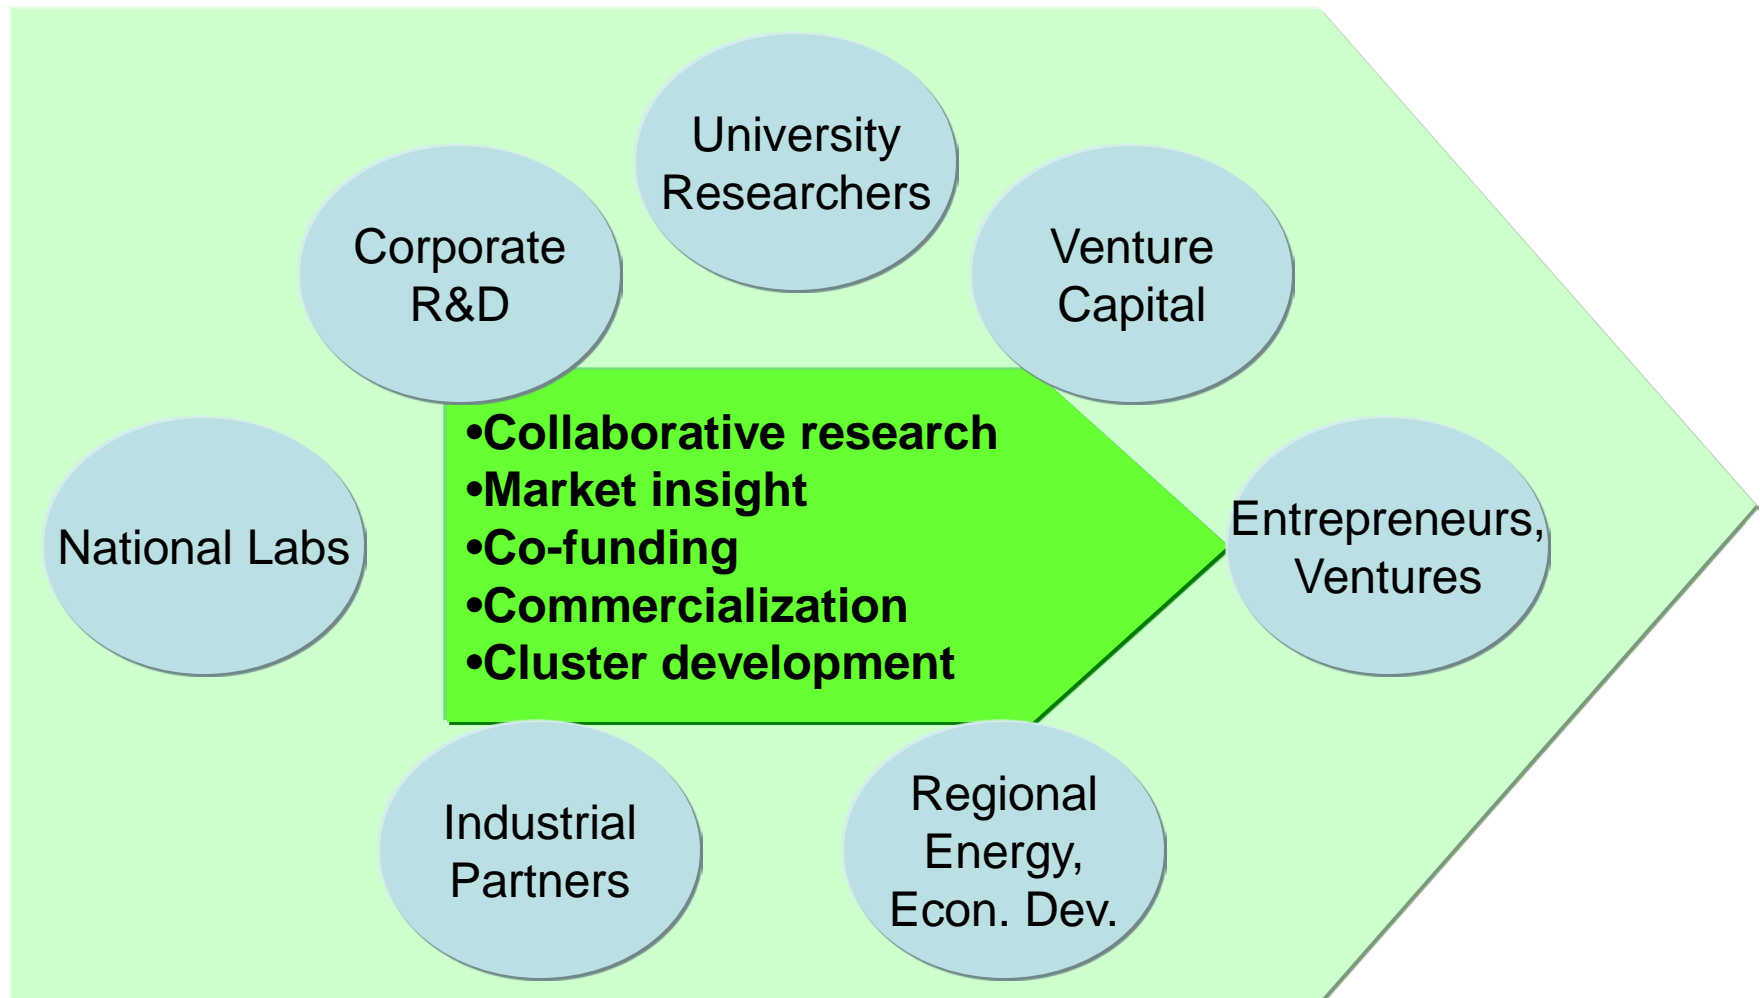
University Researchers

Corporate R&D

Venture Capital

•Collaborative research
•Market insight
•Co-funding
•Commercialization
•Cluster development

National Labs

Entrepreneurs, Ventures

Industrial Partners

Regional Energy, Econ. Dev.